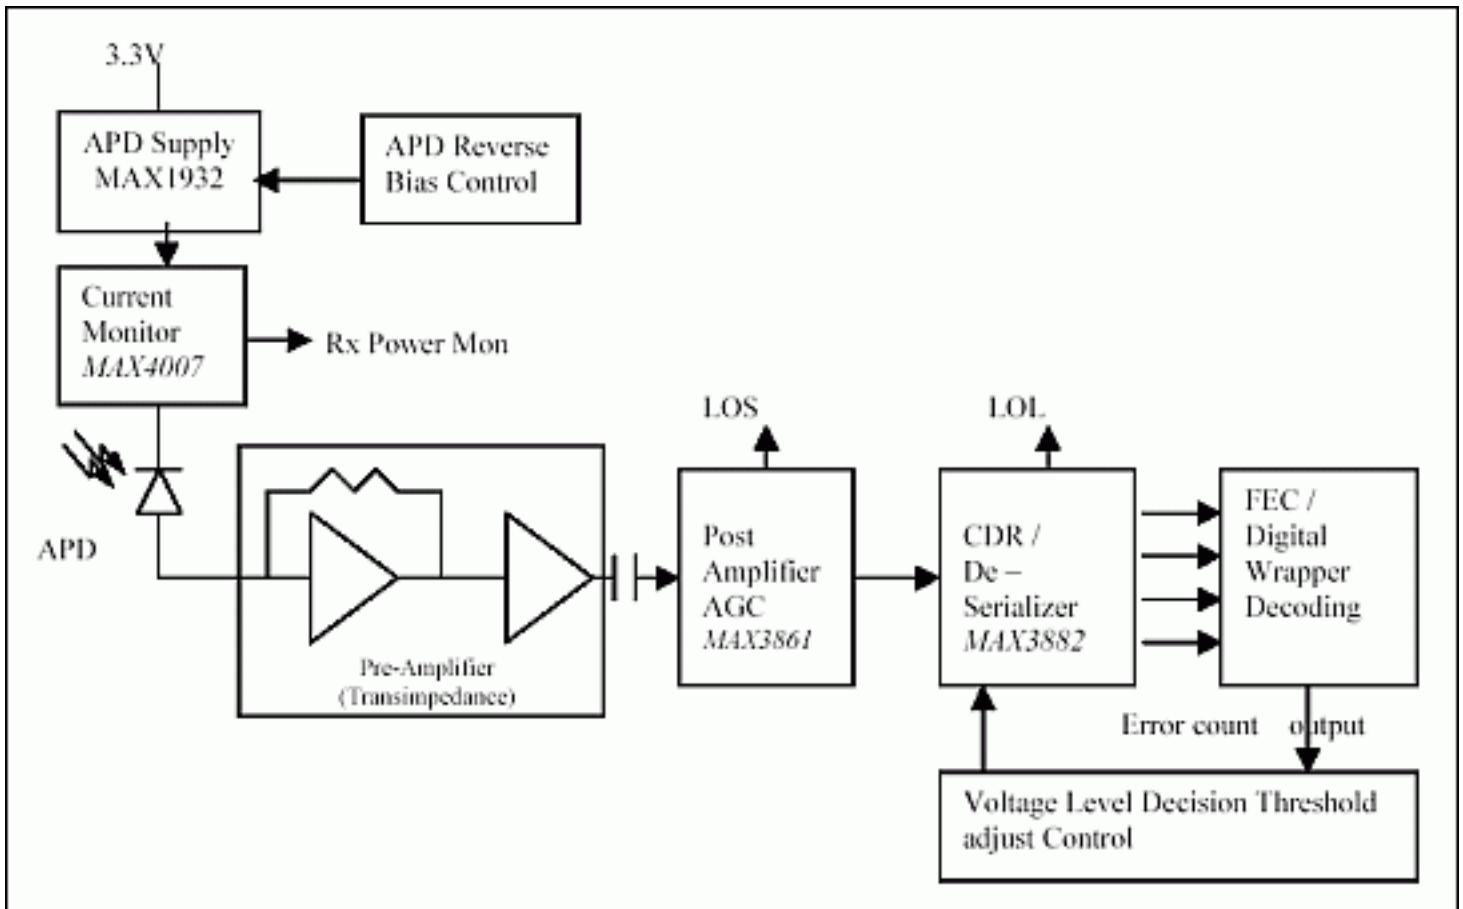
3.3V

APD Supply MAX1932

APD Reverse Bias Control

Current Monitor MAX4007

Rx Power Mon

APD

Pre-Amplifier (Transimpedance)

LOS

Post Amplifier AGC MAX3861

LOL

CDR / De – Serializer MAX3882

FEC / Digital Wrapper Decoding

Error count output

Voltage Level Decision Threshold adjust Control